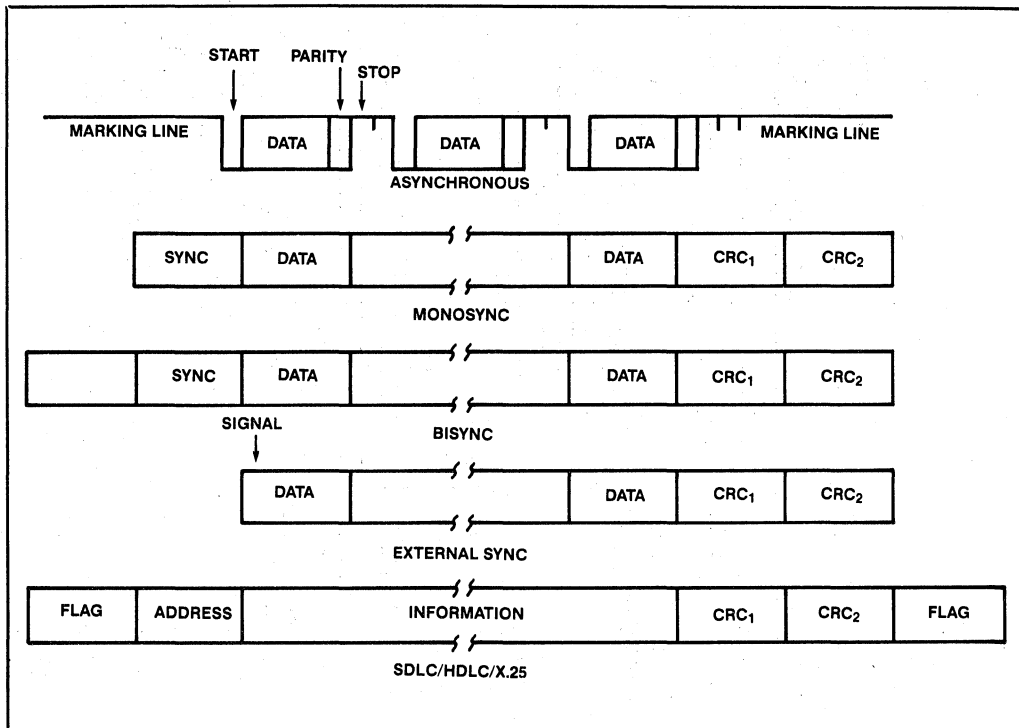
START PARITY STOP

MARKING LINE DATA DATA DATA MARKING LINE

ASYNCHRONOUS

SYNC DATA DATA CRC$_1$ CRC$_2$

MONOSYNC

SYNC DATA DATA CRC$_1$ CRC$_2$

SIGNAL

BISYNC

DATA DATA CRC$_1$ CRC$_2$

EXTERNAL SYNC

FLAG ADDRESS INFORMATION CRC$_1$ CRC$_2$ FLAG

SDLC/HDLC/X.25